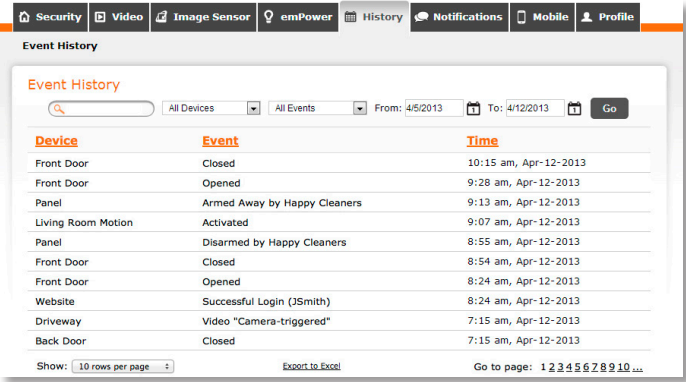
Security Video Image Sensor emPower History Notifications Mobile Profile

Event History

Event History

All Devices All Events From: 4/5/2013 To: 4/12/2013 Go

| Device | Event | Time |
|---|---|---|
| Front Door | Closed | 10:15 am, Apr-12-2013 |
| Front Door | Opened | 9:28 am, Apr-12-2013 |
| Panel | Armed Away by Happy Cleaners | 9:13 am, Apr-12-2013 |
| Living Room Motion | Activated | 9:07 am, Apr-12-2013 |
| Panel | Disarmed by Happy Cleaners | 8:55 am, Apr-12-2013 |
| Front Door | Closed | 8:54 am, Apr-12-2013 |
| Front Door | Opened | 8:24 am, Apr-12-2013 |
| Website | Successful Login (JSmith) | 8:24 am, Apr-12-2013 |
| Driveway | Video "Camera-triggered" | 7:15 am, Apr-12-2013 |
| Back Door | Closed | 7:15 am, Apr-12-2013 |

Show: 10 rows per page Export to Excel Go to page: 1 2 3 4 5 6 7 8 9 10 ...